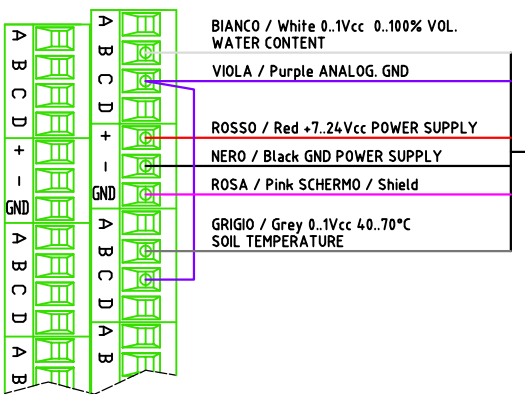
A
B
C
D
+
–
GND
A
B
C
D
A
B

A
B
C
D
+
–
GND
A
B
C
D
A
B

BIANCO / White 0..1Vcc 0..100% VOL. WATER CONTENT

VIOLA / Purple ANALOG. GND

ROSSO / Red +7..24Vcc POWER SUPPLY

NERO / Black GND POWER SUPPLY

ROSA / Pink SCHERMO / Shield

GRIGIO / Grey 0..1Vcc 40..70°C SOIL TEMPERATURE